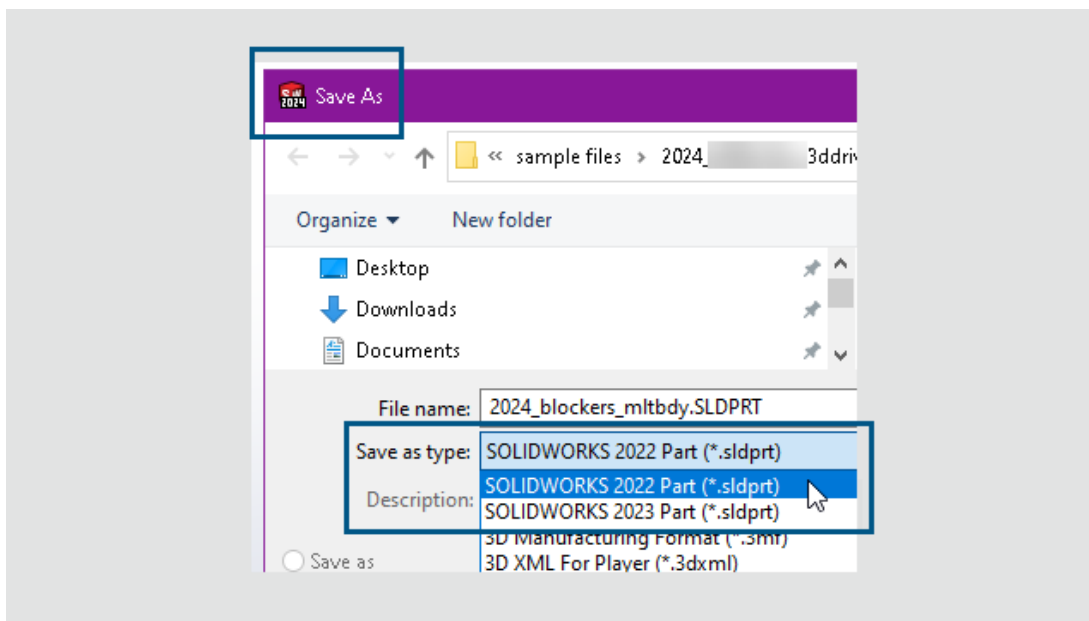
SW 2024 Save As

« sample files › 2024_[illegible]3ddriv

Organize ▾ New folder

Desktop

Downloads

Documents

File name: 2024_blockers_mltbdy.SLDPRT

Save as type: SOLIDWORKS 2022 Part (*.sldprt)

Description:

SOLIDWORKS 2022 Part (*.sldprt)

SOLIDWORKS 2023 Part (*.sldprt)

3D Manufacturing Format (*.3mf)

3D XML For Player (*.3dxml)

Save as